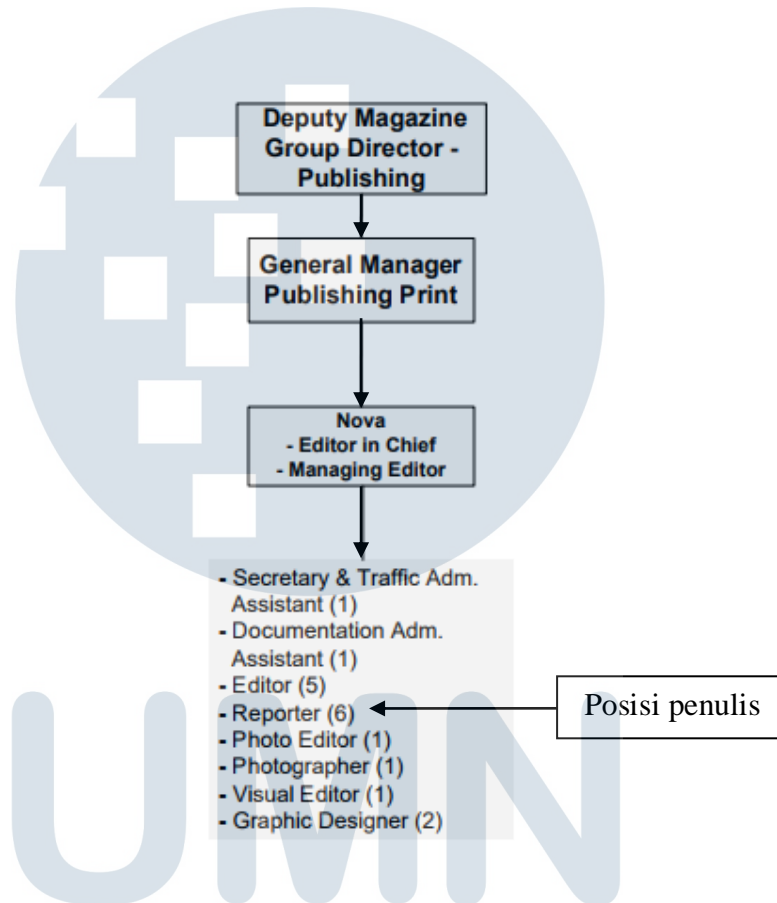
Deputy Magazine Group Director - Publishing

General Manager Publishing Print

Nova
- Editor in Chief
- Managing Editor

- Secretary & Traffic Adm. Assistant (1)
- Documentation Adm. Assistant (1)
- Editor (5)
- Reporter (6)
- Photo Editor (1)
- Photographer (1)
- Visual Editor (1)
- Graphic Designer (2)

Posisi penulis

UMN